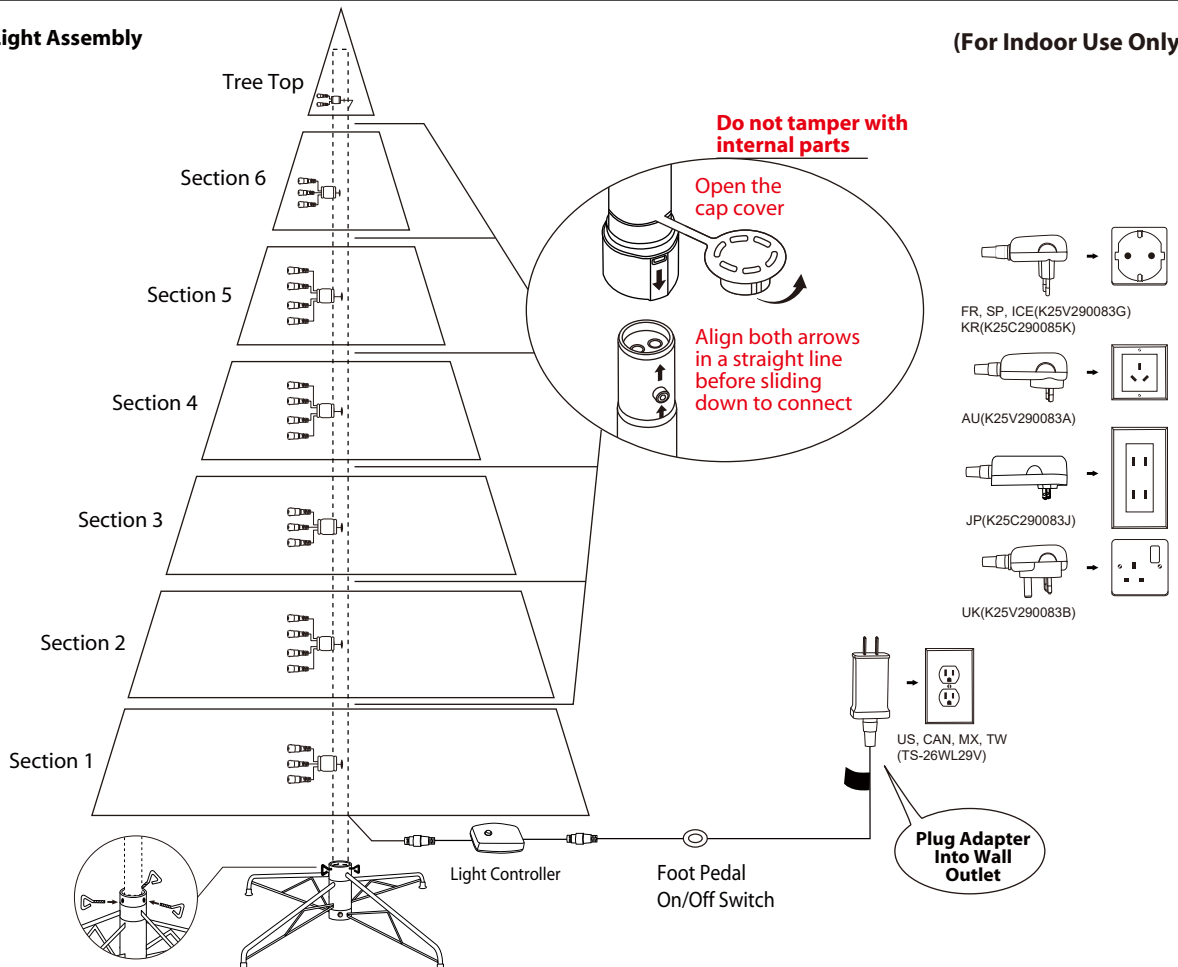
ight Assembly

(For Indoor Use Only

Tree Top

Section 6

Section 5

Section 4

Section 3

Section 2

Section 1

Do not tamper with internal parts

Open the cap cover

Align both arrows in a straight line before sliding down to connect

FR, SP, ICE(K25V290083G)
KR(K25C290085K)

AU(K25V290083A)

JP(K25C290083J)

UK(K25V290083B)

US, CAN, MX, TW
(TS-26WL29V)

Plug Adapter Into Wall Outlet

Light Controller

Foot Pedal
On/Off Switch